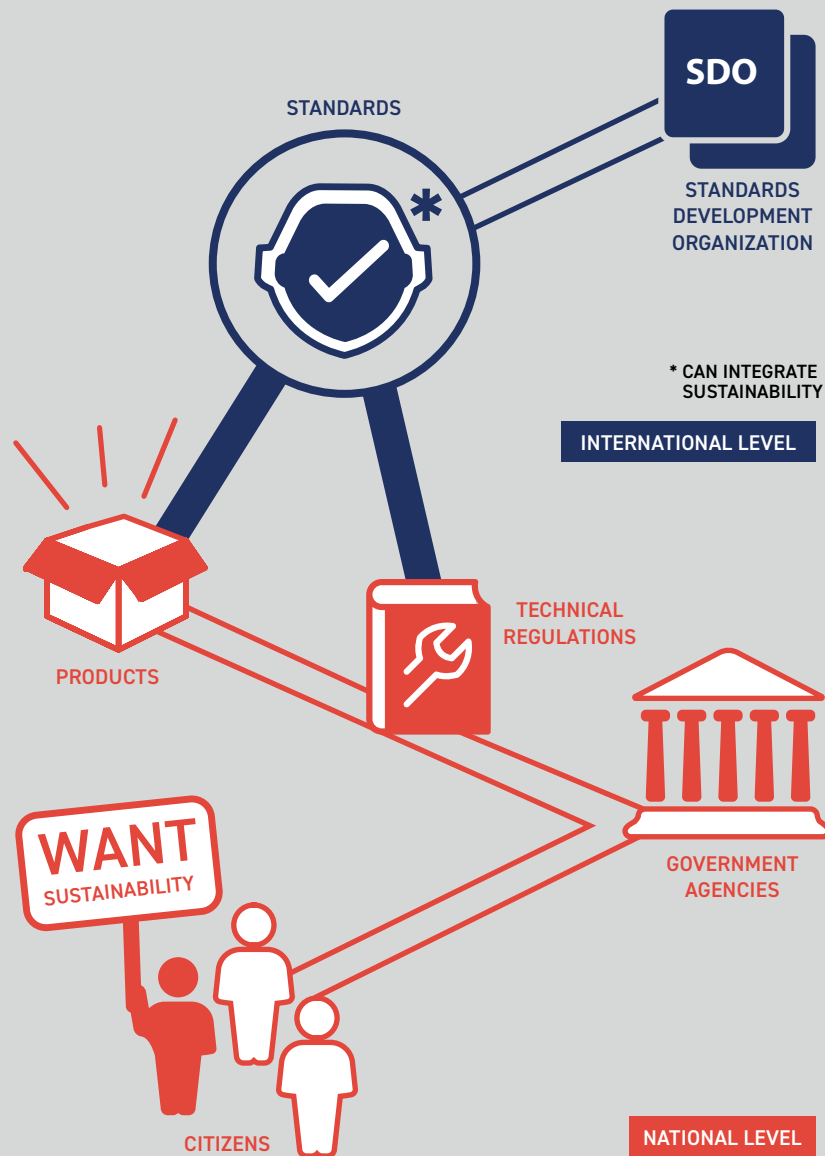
SDO

STANDARDS

*

STANDARDS DEVELOPMENT ORGANIZATION

* CAN INTEGRATE SUSTAINABILITY

INTERNATIONAL LEVEL

TECHNICAL REGULATIONS

PRODUCTS

GOVERNMENT AGENCIES

WANT
SUSTAINABILITY

CITIZENS

NATIONAL LEVEL